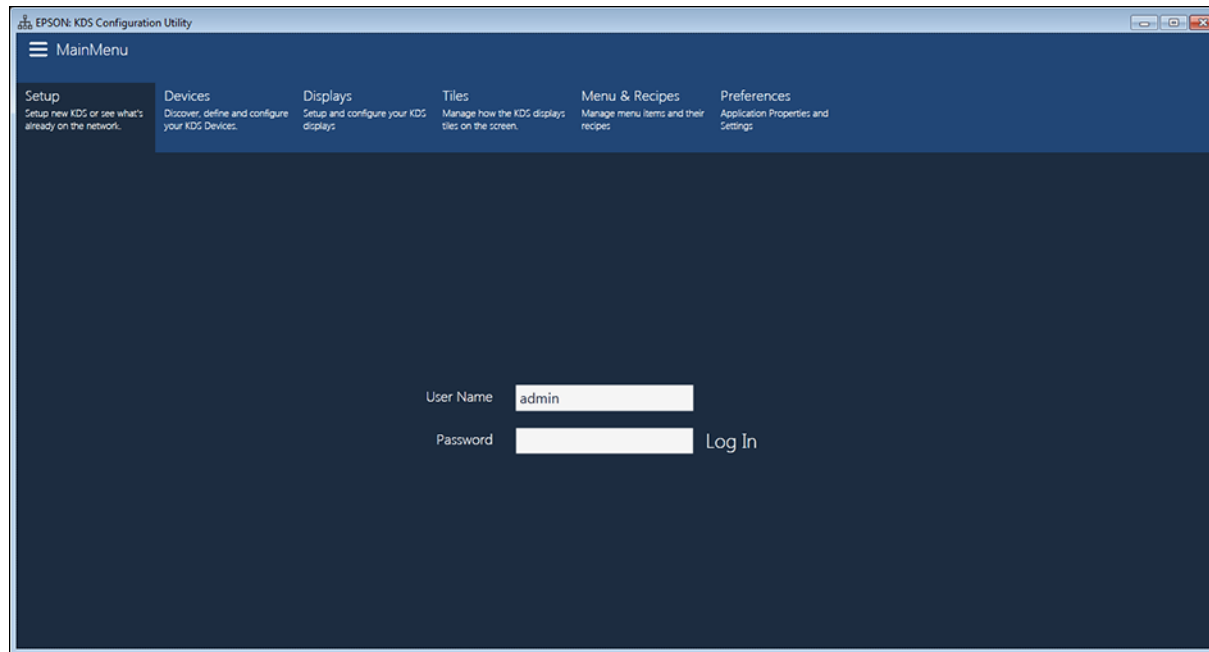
EPSON: KDS Configuration Utility

MainMenu

Setup
Setup new KDS or see what's already on the network.

Devices
Discover, define and configure your KDS Devices.

Displays
Setup and configure your KDS displays

Tiles
Manage how the KDS displays tiles on the screen.

Menu & Recipes
Manage menu items and their recipes

Preferences
Application Properties and Settings

User Name admin

Password

Log In